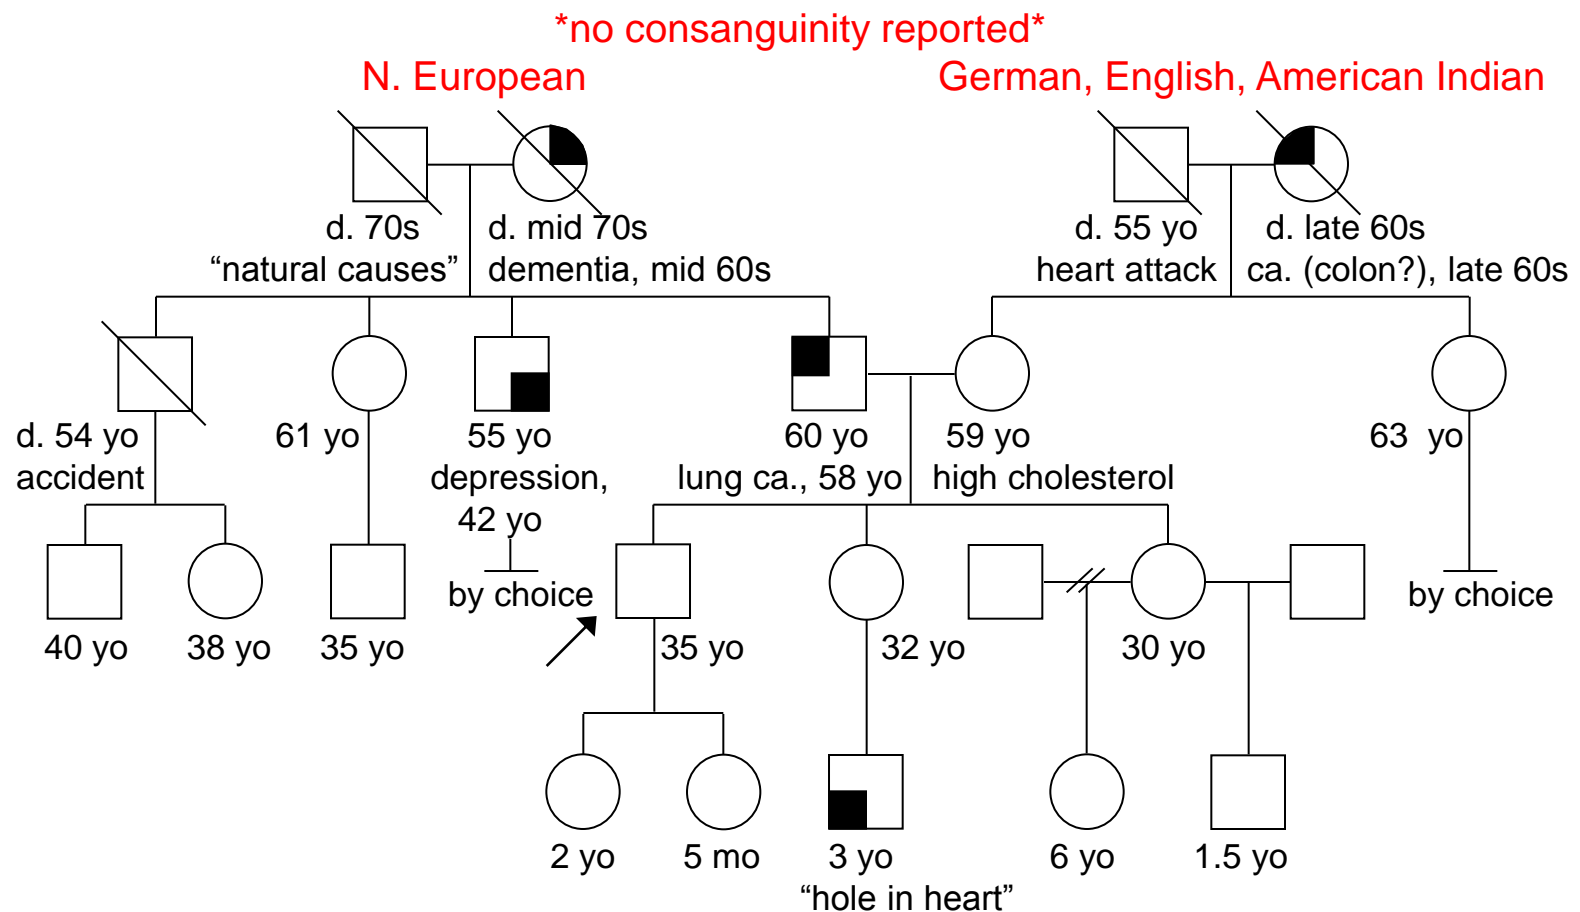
*no consanguinity reported*

N. European

German, English, American Indian

d. 70s
“natural causes”

d. mid 70s
dementia, mid 60s

d. 55 yo
heart attack

d. late 60s
ca. (colon?), late 60s

d. 54 yo
accident

61 yo

55 yo
depression,
42 yo

60 yo
lung ca., 58 yo

59 yo
high cholesterol

63 yo

by choice

by choice

40 yo

38 yo

35 yo

35 yo

32 yo

30 yo

2 yo

5 mo

3 yo
“hole in heart”

6 yo

1.5 yo